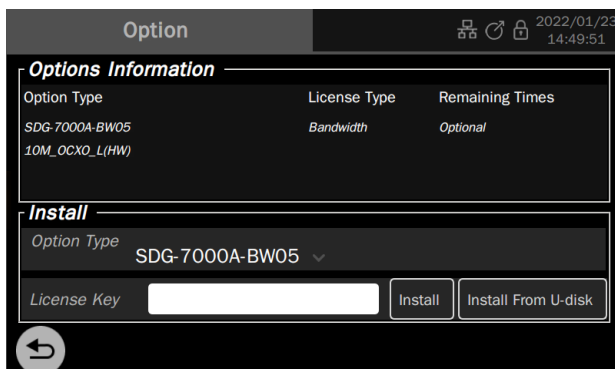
Option

2022/01/23
14:49:51

Options Information

| Option Type | License Type | Remaining Times |
|---|---|---|
| SDG-7000A-BW05 | Bandwidth | Optional |
| 10M_OCXO_L(HW) | | |

Install

Option Type SDG-7000A-BW05

License Key

Install

Install From U-disk